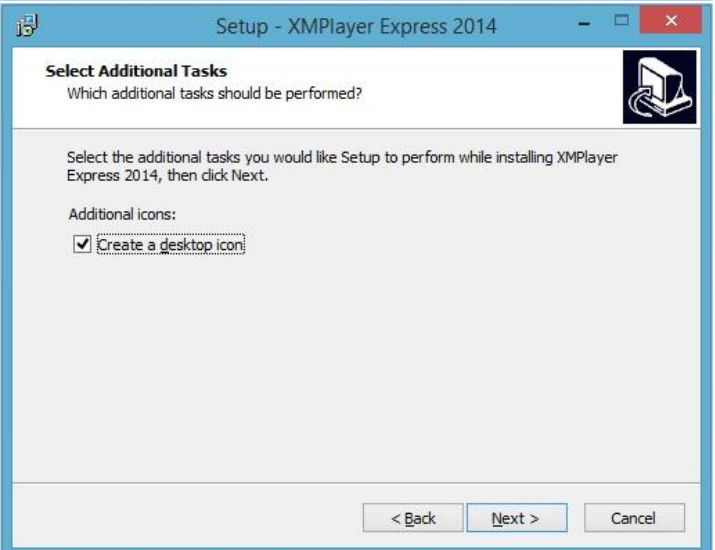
Setup - XMPlayer Express 2014

Select Additional Tasks
Which additional tasks should be performed?

Select the additional tasks you would like Setup to perform while installing XMPlayer Express 2014, then click Next.

Additional icons:

Create a desktop icon

< Back
Next >
Cancel